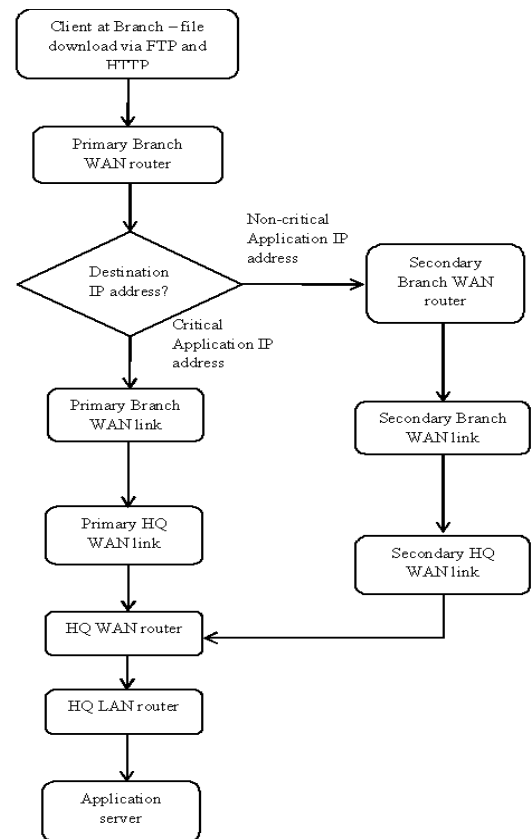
Client at Branch – file download via FTP and HTTP

Primary Branch WAN router

Destination IP address?

Non-critical Application IP address

Secondary Branch WAN router

Critical Application IP address

Primary Branch WAN link

Secondary Branch WAN link

Primary HQ WAN link

Secondary HQ WAN link

HQ WAN router

HQ LAN router

Application server